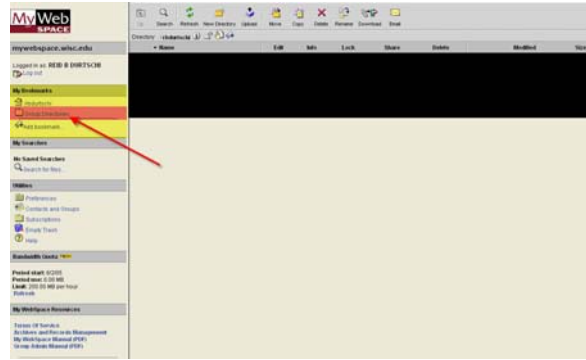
My Web SPACE

Up Search Refresh New Directory Upload Move Copy Delete Rename Download Email

Directory: /rbdirtsch

Name Edit Info Lock Share Delete Modified Size

mywebspace.wisc.edu

Logged in as: REID B DIRTSCH

Log out

My Bookmarks

/rbdirtsch

Group Directories

Add bookmark

My Searches

No Saved Searches

Search for files

Utilities

Preferences

Contacts and Groups

Subscriptions

Empty Trash

Help

Bandwidth Limits New

Period start: 8/2/05

Period max: 0.00 MB

Limit: 200.00 MB per hour

Refresh

My WebSpace Resources

Terms Of Service

Archives and Records Management

My WebSpace Manual (PDF)

Group Admin Manual (PDF)